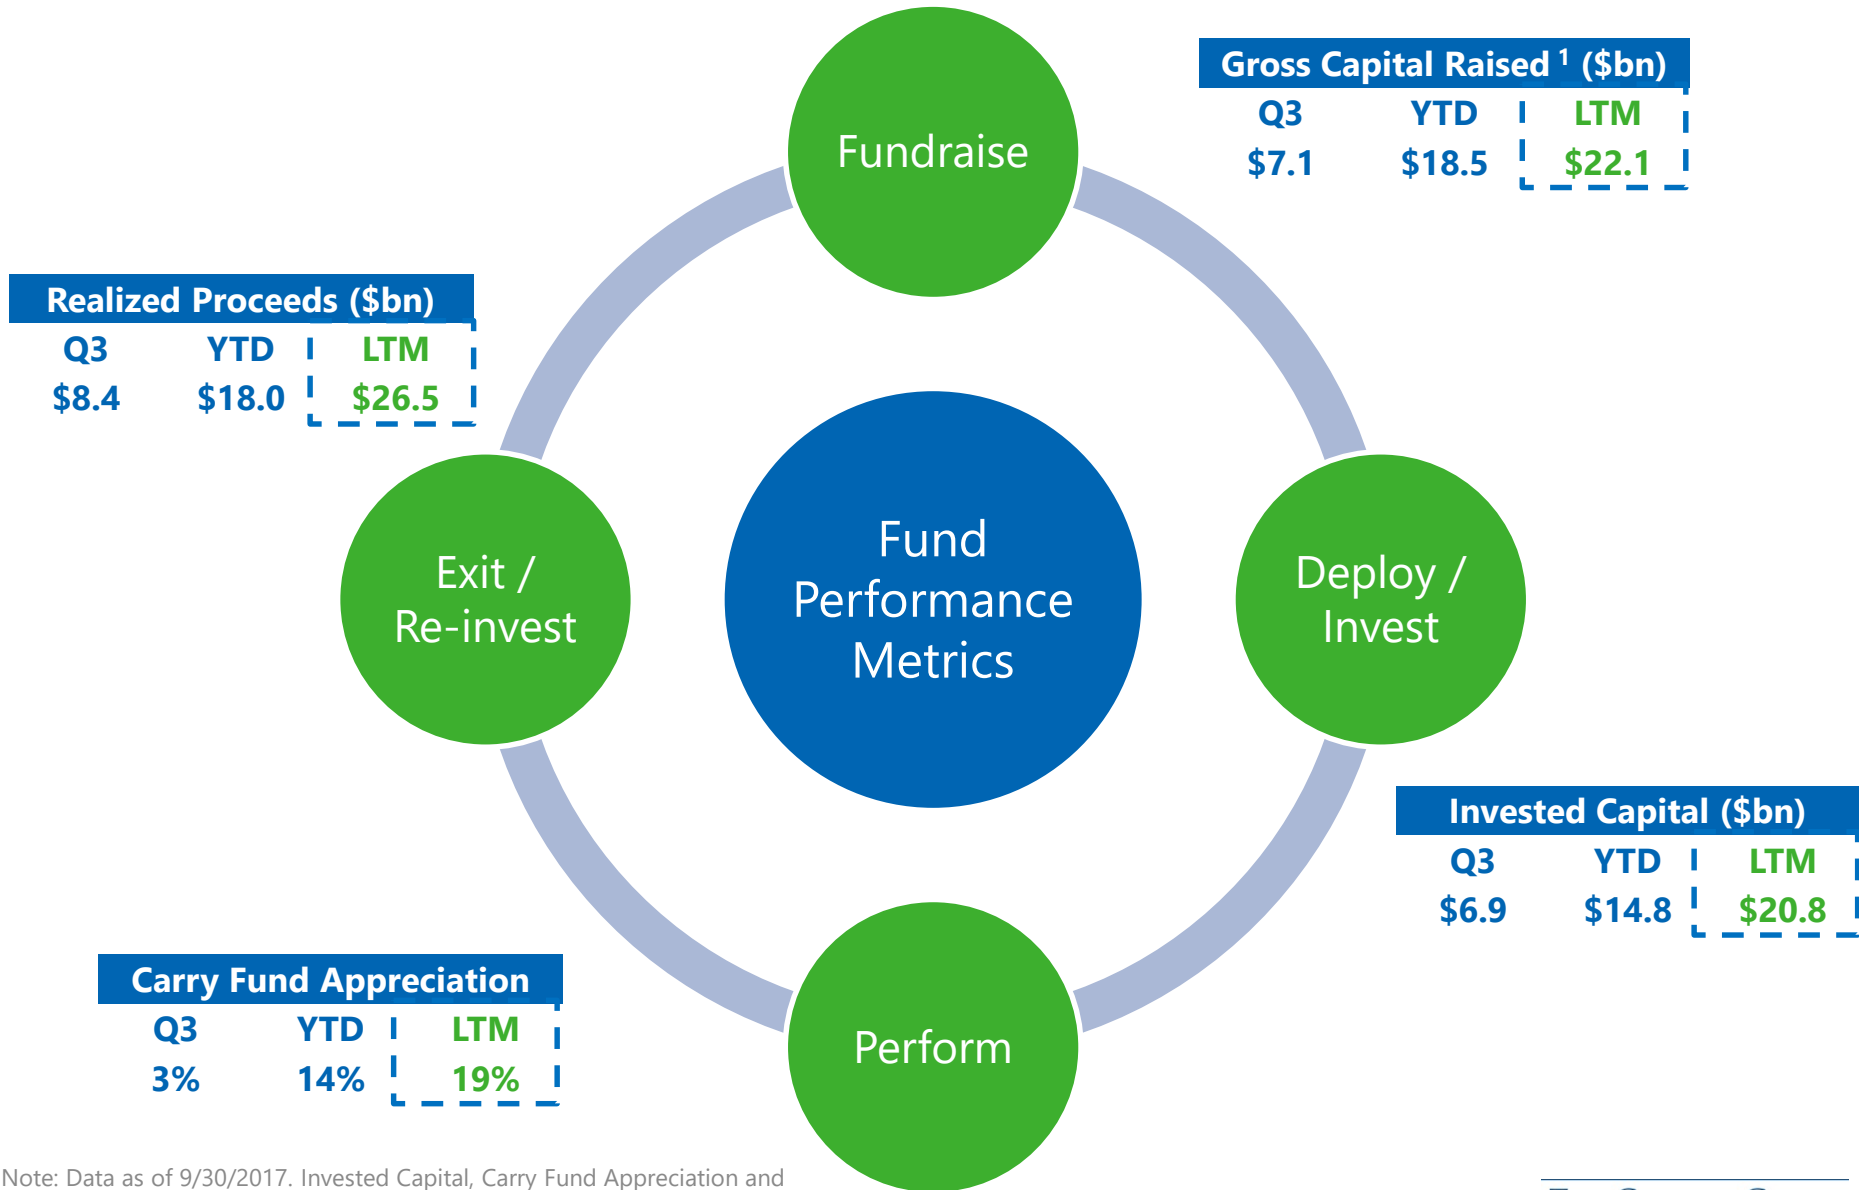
Fundraise

Gross Capital Raised $^1$ (\$bn)

| Q3 | YTD | LTM |
|---|---|---|
| \$7.1 | \$18.5 | \$22.1 |

Realized Proceeds (\$bn)

| Q3 | YTD | LTM |
|---|---|---|
| \$8.4 | \$18.0 | \$26.5 |

Exit / Re-invest

Fund Performance Metrics

Deploy / Invest

Invested Capital (\$bn)

| Q3 | YTD | LTM |
|---|---|---|
| \$6.9 | \$14.8 | \$20.8 |

Carry Fund Appreciation

| Q3 | YTD | LTM |
|---|---|---|
| 3% | 14% | 19% |

Perform

Note: Data as of 9/30/2017. Invested Capital, Carry Fund Appreciation and